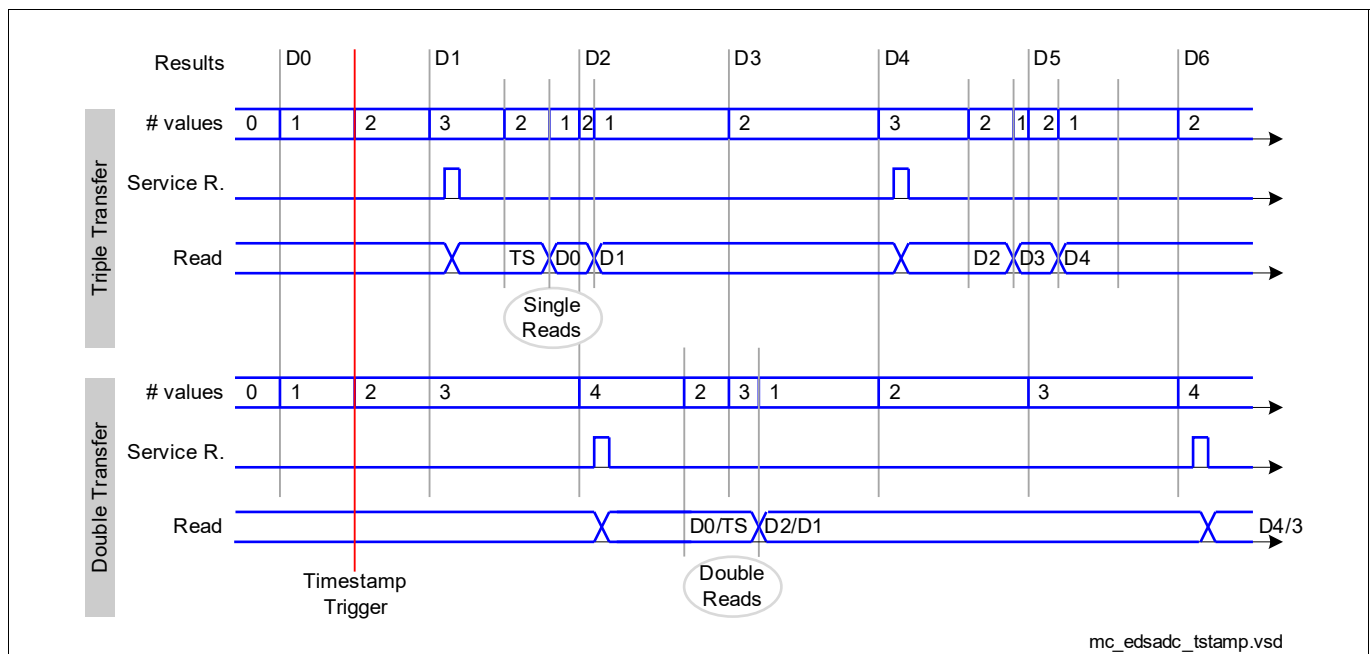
Results D0 D1 D2 D3 D4 D5 D6

Triple Transfer

# values 0 1 2 3 2 1 2 1 2 3 2 1 2 1 2

Service R.

Read TS D0 D1 D2 D3 D4

Single Reads

Double Transfer

# values 0 1 2 3 4 2 3 1 2 3 4

Service R.

Read D0/TS D2/D1 D4/3

Timestamp Trigger

Double Reads

mc_edsadc_tstamp.vsd